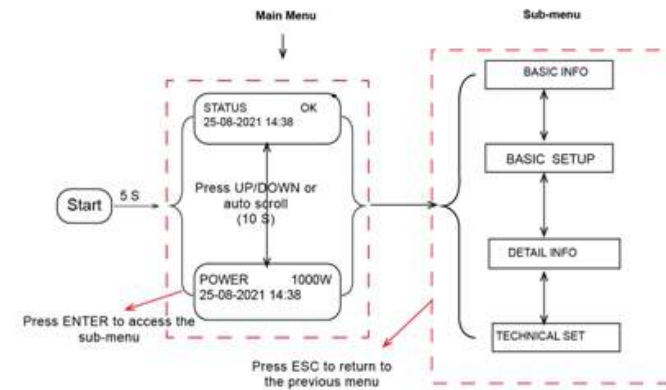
Main Menu

Sub-menu

STATUS OK
25-08-2021 14:38

Start

5 S

Press UP/DOWN or auto scroll (10 S)

POWER 1000W
25-08-2021 14:38

Press ENTER to access the sub-menu

Press ESC to return to the previous menu

BASIC INFO

BASIC SETUP

DETAIL INFO

TECHNICAL SET